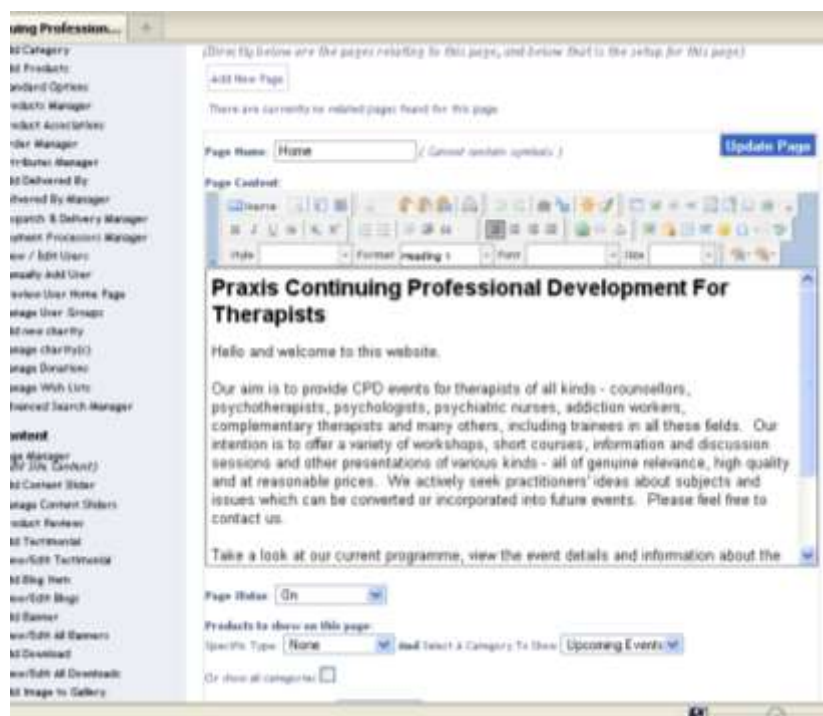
uing Profession...

ld Category
ld Products
andard Options
roducts Manager
roduct Associations
rder Manager
ttributes Manager
ld Delivered By
elivered By Manager
spatch & Delivery Manager
yment Processors Manager
ew / Edit Users
anually Add User
evelop User Home Page
anage User Groups
ld new charity
anage charity(s)
anage Donations
anage Wish Lists
dvanced Search Manager

ontent
ge Manager
(or Site Content)
ld Content Slider
anage Content Sliders
roduct Reviews
ld Testimonial
ew/Edit Testimonial
ld Blog Item
ew/Edit Blogs
ld Banner
ew/Edit All Banners
ld Download
ew/Edit All Downloads
ld Image to Gallery

(Directly below are the pages relating to this page, and below that is the setup for this page)

Add New Page

There are currently no related pages found for this page

Page Name: Home ( Cannot contain symbols )

Update Page

Page Content:

Source

Style | Format Heading 1 | Font | Size

Praxis Continuing Professional Development For Therapists

Hello and welcome to this website.

Our aim is to provide CPD events for therapists of all kinds - counsellors, psychotherapists, psychologists, psychiatric nurses, addiction workers, complementary therapists and many others, including trainees in all these fields. Our intention is to offer a variety of workshops, short courses, information and discussion sessions and other presentations of various kinds - all of genuine relevance, high quality and at reasonable prices. We actively seek practitioners' ideas about subjects and issues which can be converted or incorporated into future events. Please feel free to contact us.

Take a look at our current programme, view the event details and information about the

Page Status: On

Products to show on this page:
Specific Type: None And Select a Category To Show: Upcoming Events

Or show all categories: